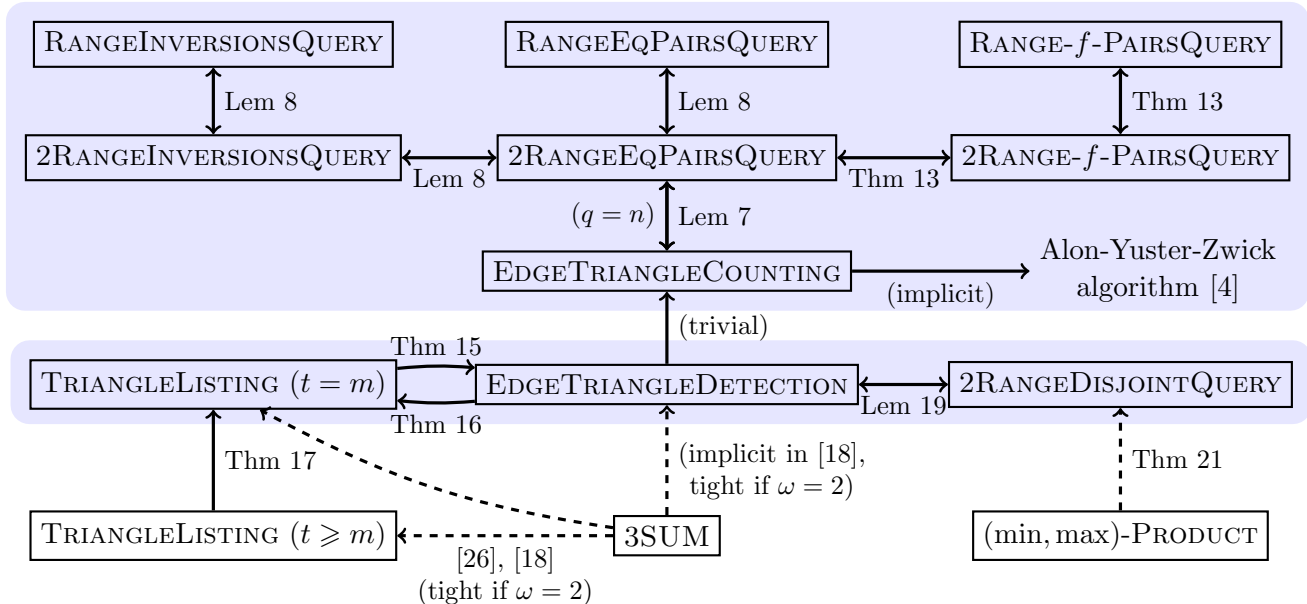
RangeInversionsQuery

RangeEqPairsQuery

Range-$f$-PairsQuery

Lem 8

Lem 8

Thm 13

2RangeInversionsQuery

2RangeEqPairsQuery

2Range-$f$-PairsQuery

Lem 8

Thm 13

$(q = n)$ Lem 7

EdgeTriangleCounting

Alon-Yuster-Zwick algorithm [4]

(implicit)

(trivial)

Thm 15

TriangleListing $(t = m)$

EdgeTriangleDetection

2RangeDisjointQuery

Thm 16

Lem 19

Thm 17

(implicit in [18], tight if $\omega = 2$)

Thm 21

TriangleListing $(t \geqslant m)$

3SUM

(min, max)-Product

[26], [18] (tight if $\omega = 2$)